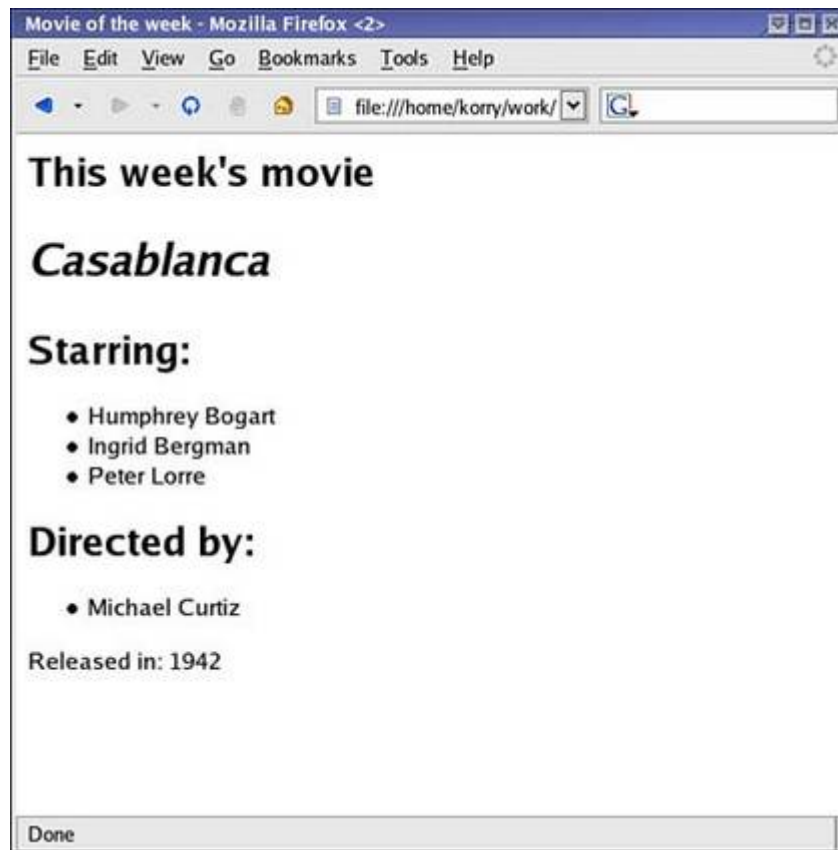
Movie of the week - Mozilla Firefox <2>

File Edit View Go Bookmarks Tools Help

file:///home/korry/work/

# This week's movie

## *Casablanca*

## Starring:

- Humphrey Bogart
- Ingrid Bergman
- Peter Lorre

## Directed by:

- Michael Curtiz

Released in: 1942

Done